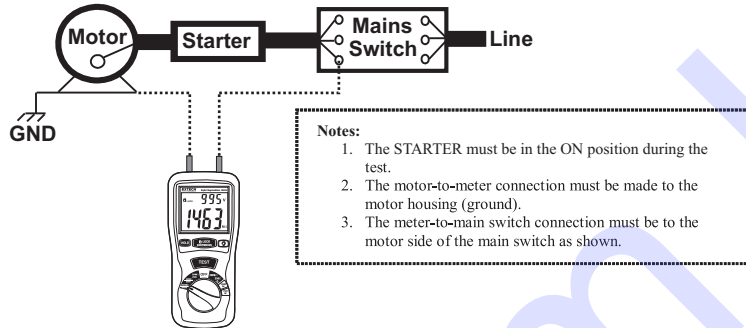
Motor

Starter

Mains Switch

Line

GND

EXTECH

995

1463

TEST

Notes:
1. The STARTER must be in the ON position during the test.
2. The motor-to-meter connection must be made to the motor housing (ground).
3. The meter-to-main switch connection must be to the motor side of the main switch as shown.